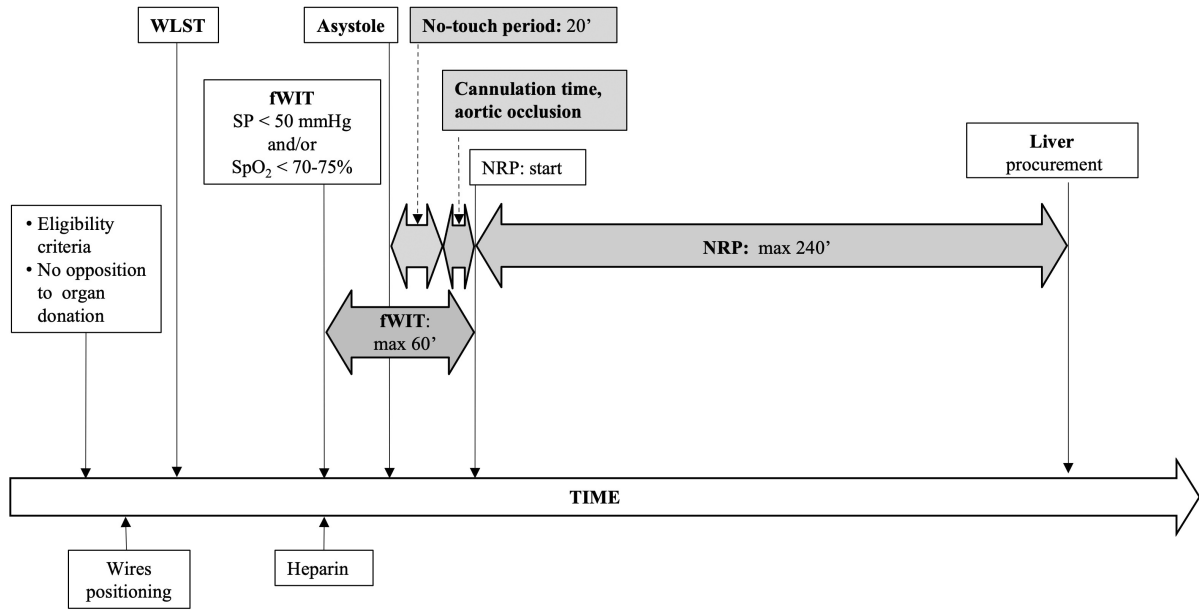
WLST

Asystole

No-touch period: 20’

fWIT
SP < 50 mmHg
and/or
$SpO_2$ < 70-75%

Cannulation time, aortic occlusion

NRP: start

Liver
procurement

• Eligibility criteria
• No opposition to organ donation

NRP: max 240’

fWIT:
max 60’

TIME

Wires positioning

Heparin